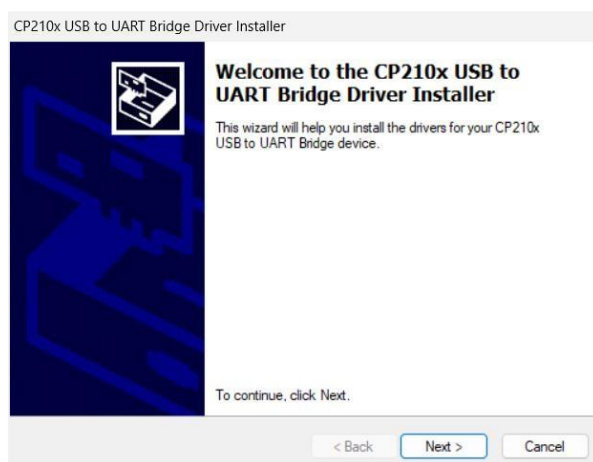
CP210x USB to UART Bridge Driver Installer

Welcome to the CP210x USB to UART Bridge Driver Installer

This wizard will help you install the drivers for your CP210x USB to UART Bridge device.

To continue, click Next.

< Back

Next >

Cancel